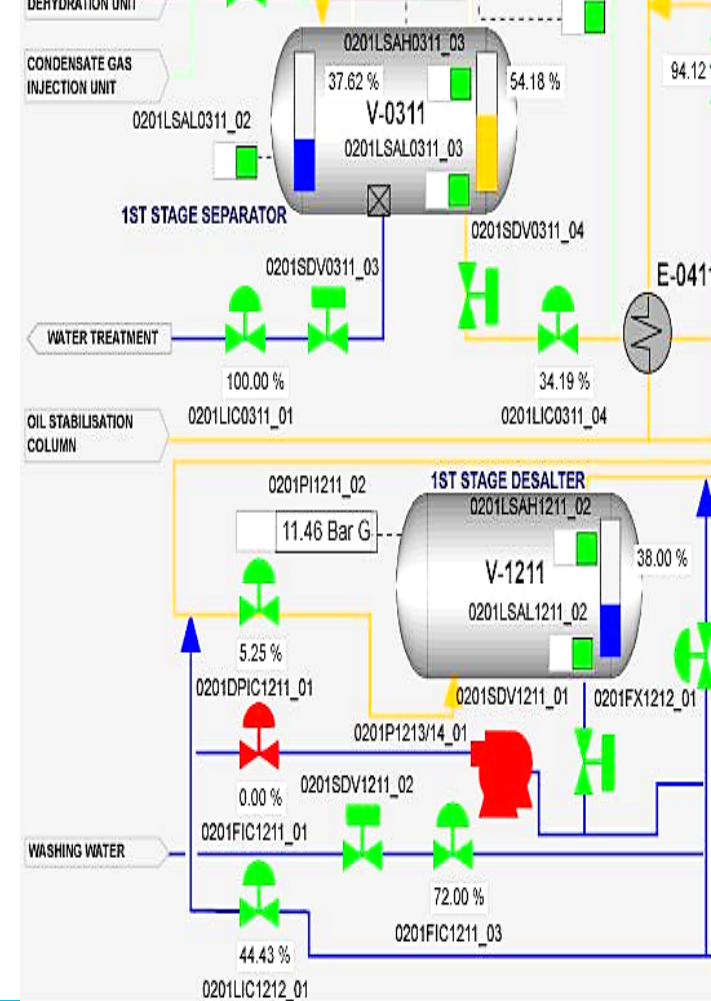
DEHYDRATION UNIT

CONDENSATE GAS INJECTION UNIT

0201LSAH0311_03

37.62 %

54.18 %

94.12

V-0311

0201LSAL0311_02

0201LSAL0311_03

1ST STAGE SEPARATOR

0201SDV0311_04

0201SDV0311_03

E-041

WATER TREATMENT

100.00 %

34.19 %

0201LIC0311_01

0201LIC0311_04

OIL STABILISATION COLUMN

1ST STAGE DESALTER

0201PI1211_02

0201LSAH1211_02

11.46 Bar G

38.00 %

V-1211

0201LSAL1211_02

5.25 %

0201DPIC1211_01

0201SDV1211_01

0201FX1212_01

0201P1213/14_01

0201SDV1211_02

0.00 %

0201FIC1211_01

WASHING WATER

72.00 %

0201FIC1211_03

44.43 %

0201LIC1212_01